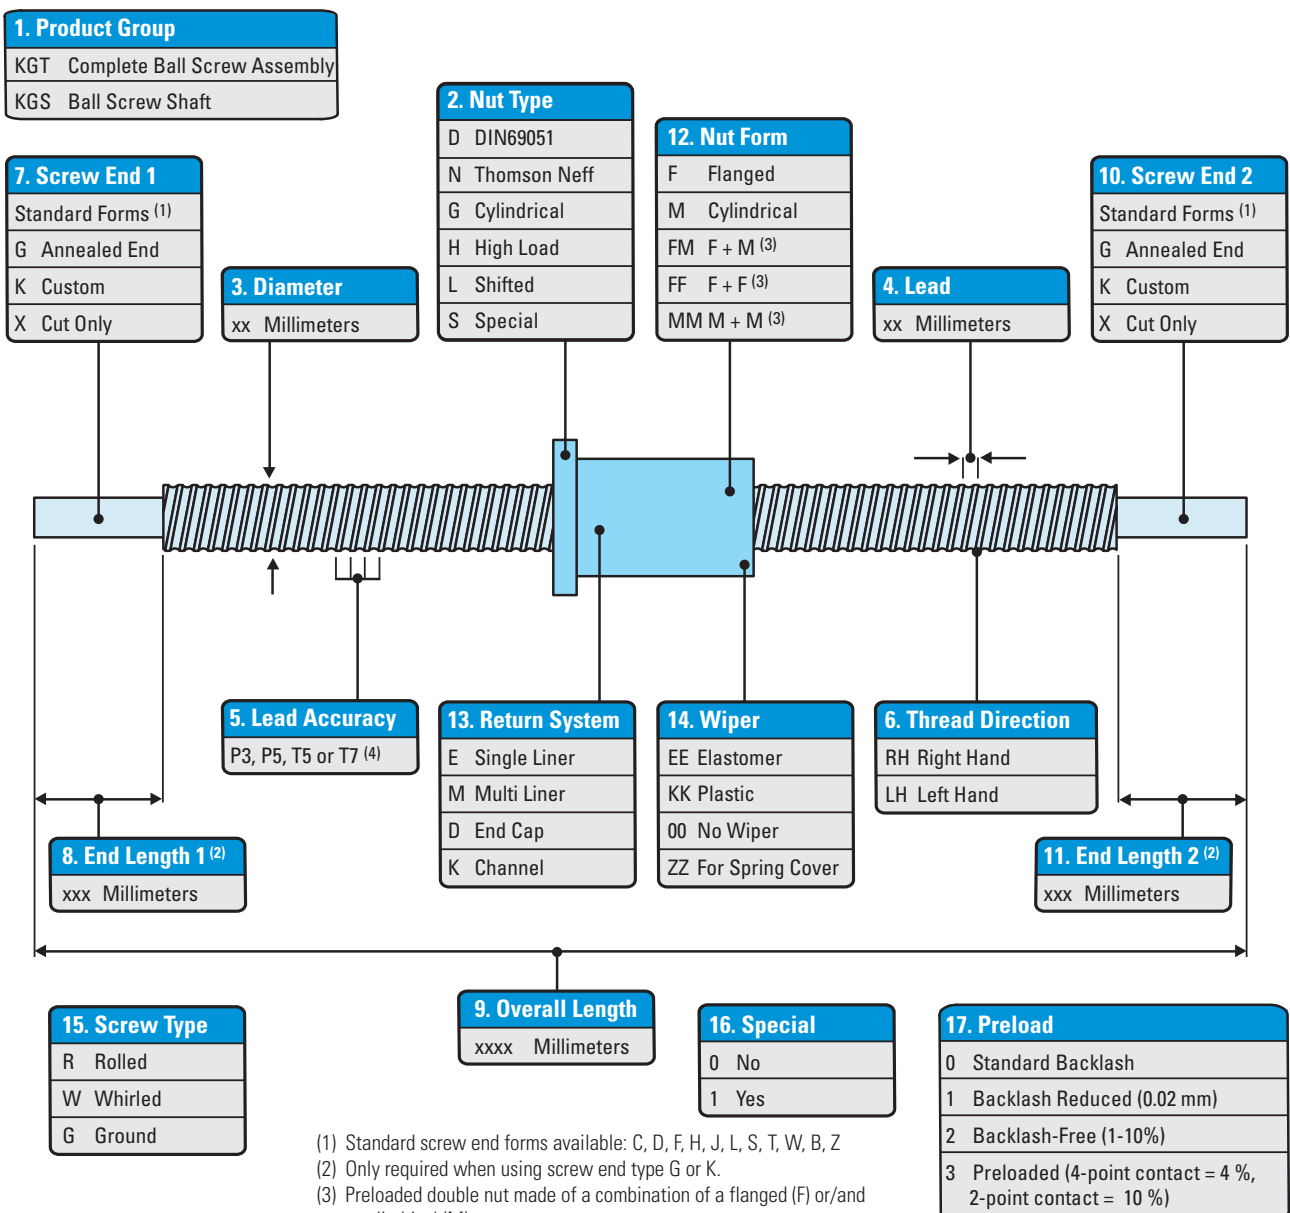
1. Product Group
KGT Complete Ball Screw Assembly
KGS Ball Screw Shaft

2. Nut Type
D DIN69051
N Thomson Neff
G Cylindrical
H High Load
L Shifted
S Special

12. Nut Form
F Flanged
M Cylindrical
FM F + M $^{(3)}$
FF F + F $^{(3)}$
MM M + M $^{(3)}$

7. Screw End 1
Standard Forms $^{(1)}$
G Annealed End
K Custom
X Cut Only

3. Diameter
xx Millimeters

4. Lead
xx Millimeters

10. Screw End 2
Standard Forms $^{(1)}$
G Annealed End
K Custom
X Cut Only

5. Lead Accuracy
P3, P5, T5 or T7 $^{(4)}$

13. Return System
E Single Liner
M Multi Liner
D End Cap
K Channel

14. Wiper
EE Elastomer
KK Plastic
00 No Wiper
ZZ For Spring Cover

6. Thread Direction
RH Right Hand
LH Left Hand

8. End Length 1 $^{(2)}$
xxx Millimeters

11. End Length 2 $^{(2)}$
xxx Millimeters

15. Screw Type
R Rolled
W Whirled
G Ground

9. Overall Length
xxxx Millimeters

16. Special
0 No
1 Yes

17. Preload
0 Standard Backlash
1 Backlash Reduced (0.02 mm)
2 Backlash-Free (1-10%)
3 Preloaded (4-point contact = 4 %, 2-point contact = 10 %)

(1) Standard screw end forms available: C, D, F, H, J, L, S, T, W, B, Z
(2) Only required when using screw end type G or K.
(3) Preloaded double nut made of a combination of a flanged (F) or/and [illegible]